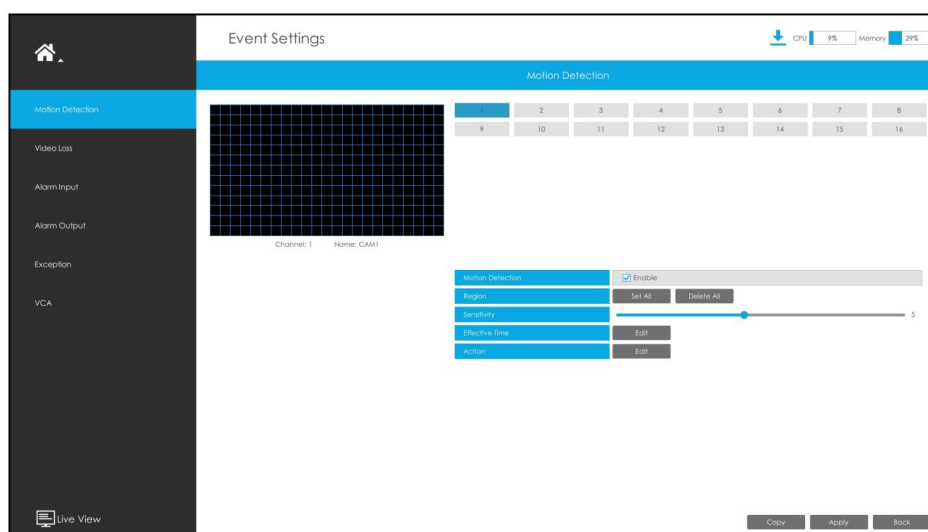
Event Settings

CPU 9% Memory 29%

Motion Detection

Motion Detection

Video Loss

Alarm Input

Alarm Output

Exception

VCA

Channel: 1 Name: CAM1

| 1 | 2 | 3 | 4 | 5 | 6 | 7 | 8 |
|---|---|---|---|---|---|---|---|
| 9 | 10 | 11 | 12 | 13 | 14 | 15 | 16 |

Motion Detection — Enable

Region — Set All Delete All

Sensitivity — 5

Effective Time — Edit

Action — Edit

Live View

Copy Apply Back